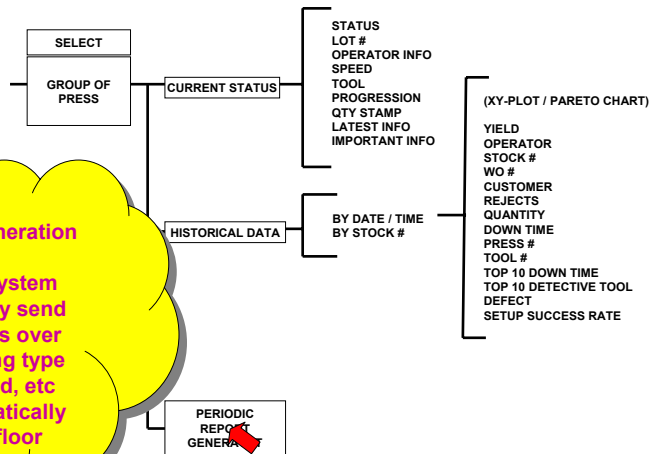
SELECT

GROUP OF PRESS

CURRENT STATUS

STATUS
LOT #
OPERATOR INFO
SPEED
TOOL
PROGRESSION
QTY STAMP
LATEST INFO
IMPORTANT INFO

(XY-PLOT / PARETO CHART)

YIELD
OPERATOR
STOCK #
WO #
CUSTOMER
REJECTS
QUANTITY
DOWN TIME
PRESS #
TOOL #
TOP 10 DOWN TIME
TOP 10 DETECTIVE TOOL
DEFECT
SETUP SUCCESS RATE

HISTORICAL DATA

BY DATE / TIME
BY STOCK #

neration

ystem
y send
s over
g type
d, etc
atically
floor

PERIODIC
REPO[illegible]
GENERA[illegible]